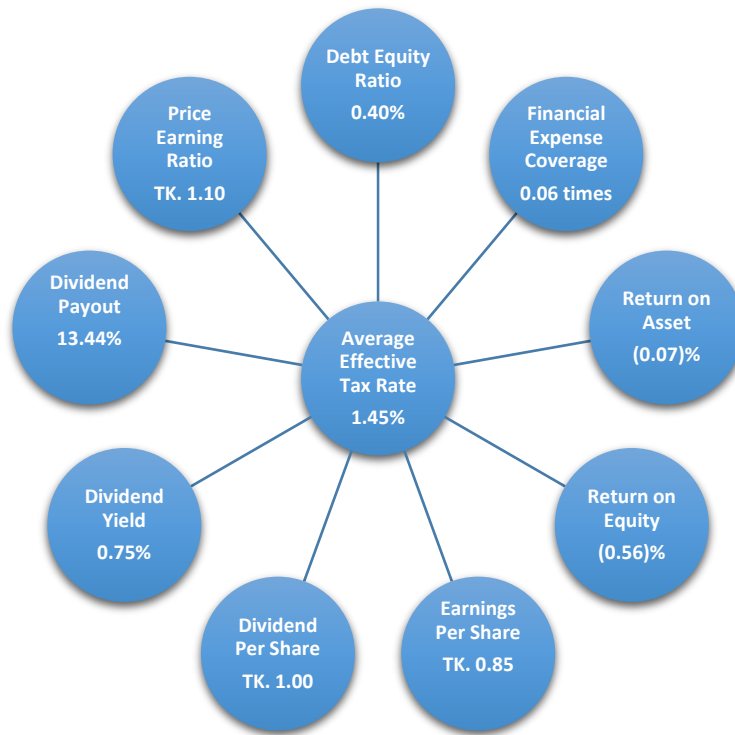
Debt Equity Ratio
0.40%

Price Earning Ratio
TK. 1.10

Financial Expense Coverage
0.06 times

Dividend Payout
13.44%

Average Effective Tax Rate
1.45%

Return on Asset
(0.07)%

Dividend Yield
0.75%

Return on Equity
(0.56)%

Dividend Per Share
TK. 1.00

Earnings Per Share
TK. 0.85